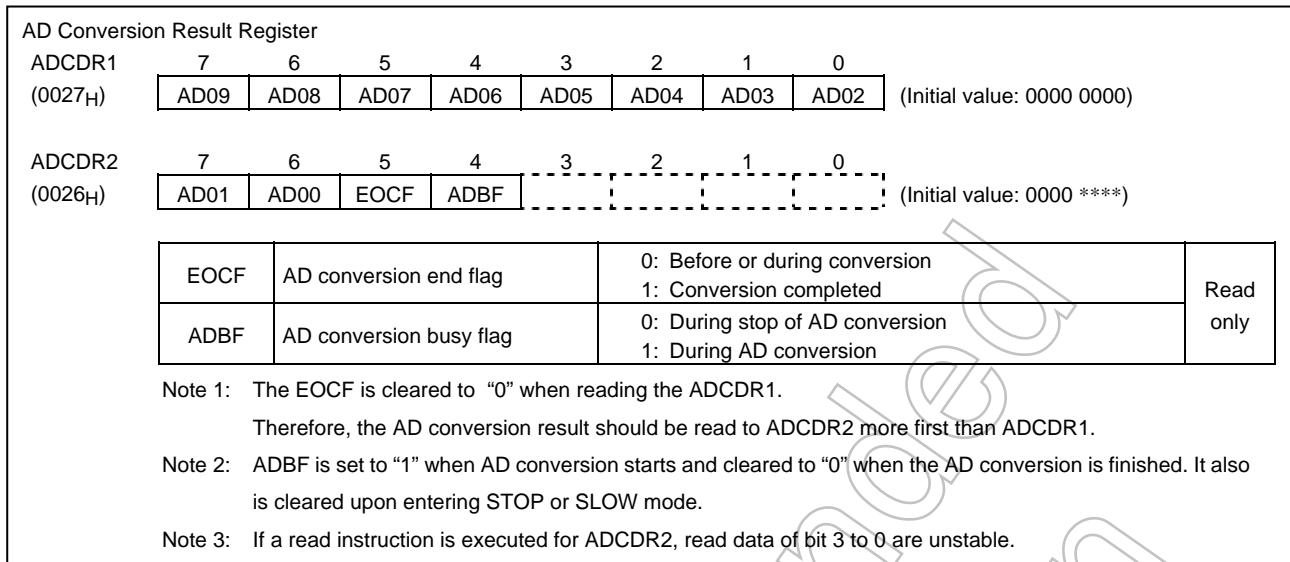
AD Conversion Result Register

| ADCDR1 | 7 | 6 | 5 | 4 | 3 | 2 | 1 | 0 | |
|---|---|---|---|---|---|---|---|---|---|
| ($0027_H$) | AD09 | AD08 | AD07 | AD06 | AD05 | AD04 | AD03 | AD02 | (Initial value: 0000 0000) |

| ADCDR2 | 7 | 6 | 5 | 4 | 3 | 2 | 1 | 0 | |
|---|---|---|---|---|---|---|---|---|---|
| ($0026_H$) | AD01 | AD00 | EOCF | ADBF | | | | | (Initial value: 0000 ****) |

| EOCF | AD conversion end flag | 0: Before or during conversion<br>1: Conversion completed | Read only |
|---|---|---|---|
| ADBF | AD conversion busy flag | 0: During stop of AD conversion<br>1: During AD conversion | |

Note 1: The EOCF is cleared to "0" when reading the ADCDR1.
Therefore, the AD conversion result should be read to ADCDR2 more first than ADCDR1.

Note 2: ADBF is set to "1" when AD conversion starts and cleared to "0" when the AD conversion is finished. It also is cleared upon entering STOP or SLOW mode.

Note 3: If a read instruction is executed for ADCDR2, read data of bit 3 to 0 are unstable.